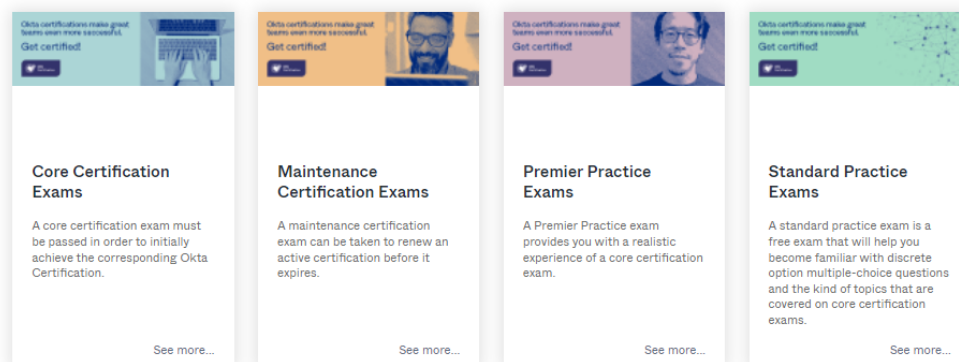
Okta certifications make great teams even more successful.

Get certified!

Core Certification Exams

A core certification exam must be passed in order to initially achieve the corresponding Okta Certification.

See more...

Okta certifications make great teams even more successful.

Get certified!

Maintenance Certification Exams

A maintenance certification exam can be taken to renew an active certification before it expires.

See more...

Okta certifications make great teams even more successful.

Get certified!

Premier Practice Exams

A Premier Practice exam provides you with a realistic experience of a core certification exam.

See more...

Okta certifications make great teams even more successful.

Get certified!

Standard Practice Exams

A standard practice exam is a free exam that will help you become familiar with discrete option multiple-choice questions and the kind of topics that are covered on core certification exams.

See more...